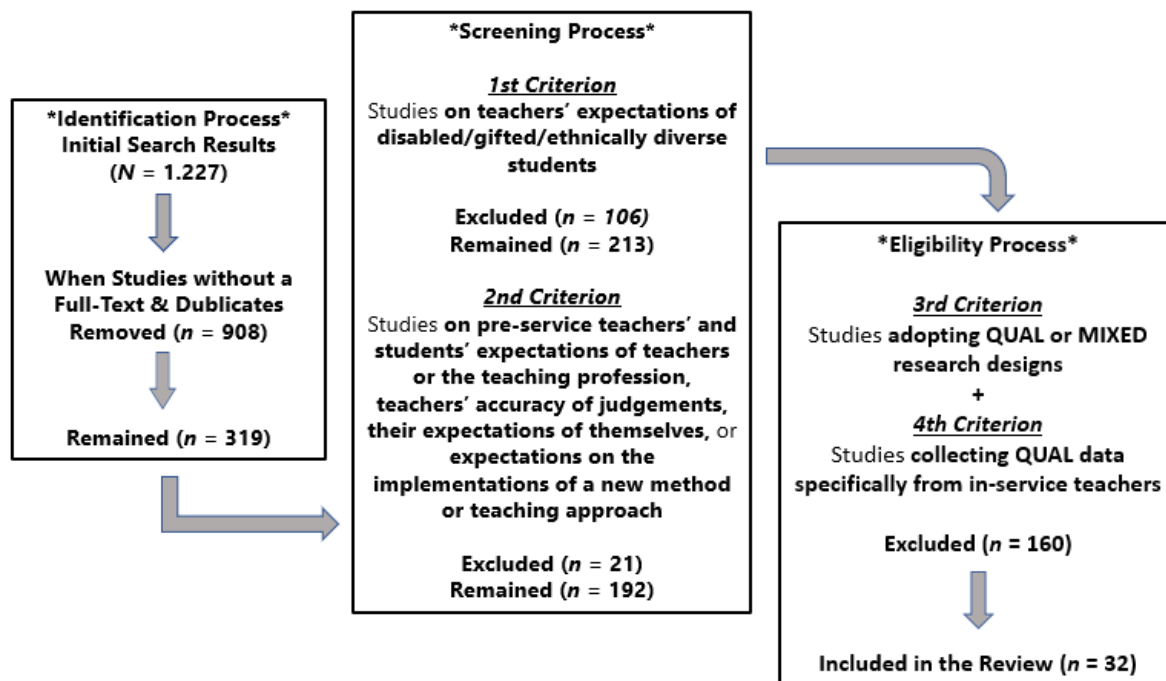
*Identification Process*
Initial Search Results
($N$ = 1.227)

When Studies without a Full-Text & Dublicates Removed ($n$ = 908)

Remained ($n$ = 319)

*Screening Process*

1st Criterion
Studies on teachers' expectations of disabled/gifted/ethnically diverse students

Excluded ($n$ = 106)
Remained ($n$ = 213)

2nd Criterion
Studies on pre-service teachers' and students' expectations of teachers or the teaching profession, teachers' accuracy of judgements, their expectations of themselves, or expectations on the implementations of a new method or teaching approach

Excluded ($n$ = 21)
Remained ($n$ = 192)

*Eligibility Process*

3rd Criterion
Studies adopting QUAL or MIXED research designs
+
4th Criterion
Studies collecting QUAL data specifically from in-service teachers

Excluded ($n$ = 160)

Included in the Review ($n$ = 32)